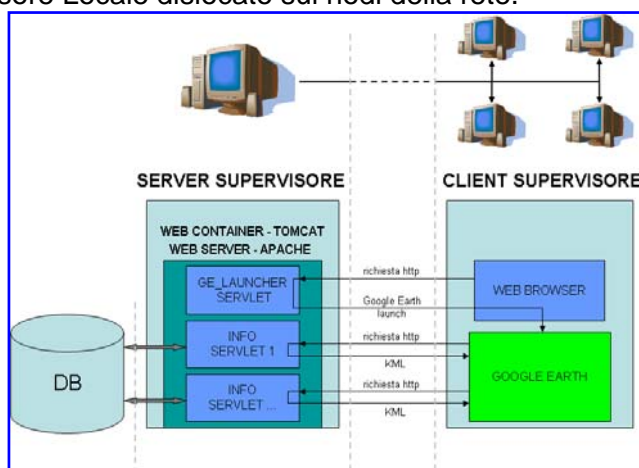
sore Locale dislocate sui nodi della rete.

SERVER SUPERVISORE

CLIENT SUPERVISORE

WEB CONTAINER - TOMCAT
WEB SERVER - APACHE

GE_LAUNCHER SERVLET

INFO SERVLET 1

INFO SERVLET ...

DB

richiesta http

Google Earth launch

richiesta http

KML

richiesta http

KML

WEB BROWSER

GOOGLE EARTH